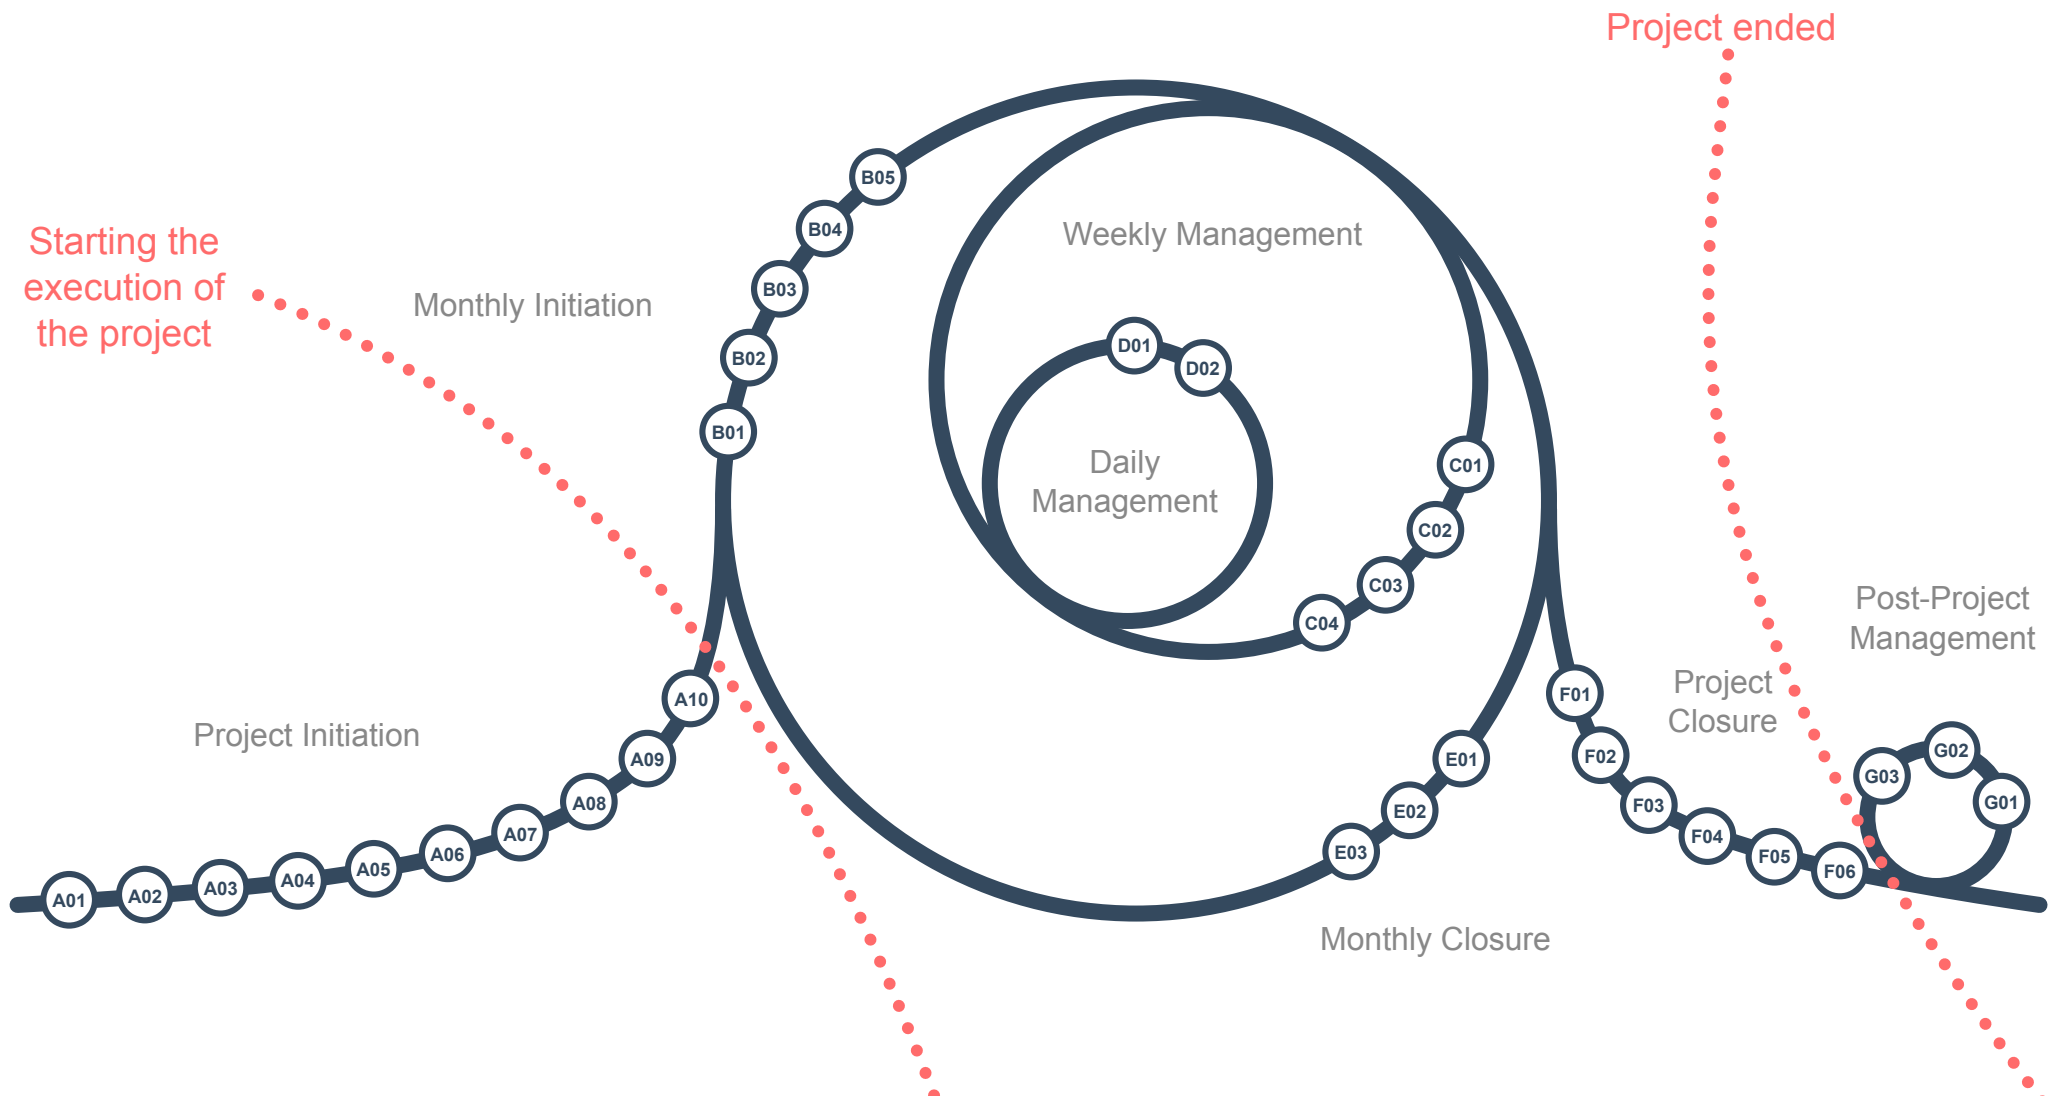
Project ended

Starting the execution of the project

Monthly Initiation

B05
B04
B03
B02
B01

Weekly Management

D01
D02

Daily Management

C01
C02
C03
C04

Post-Project Management

Project Closure

F01
F02
F03
F04
F05
F06

G02
G03
G01

Project Initiation

A10
A09
A08
A07
A06
A05
A04
A03
A02
A01

E01
E02
E03

Monthly Closure